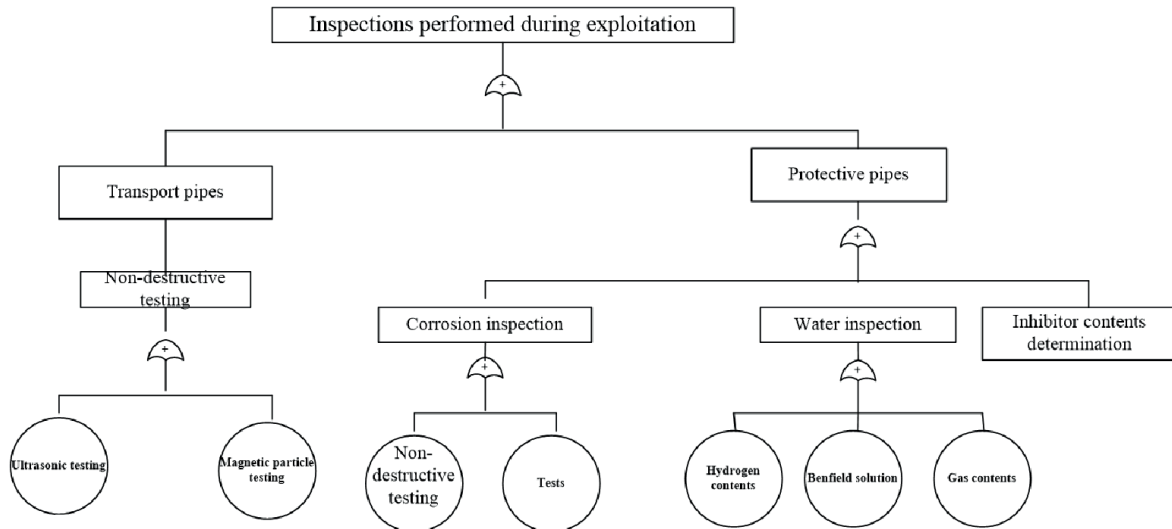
Inspections performed during exploitation

+

Transport pipes

Non-destructive testing

+

Ultrasonic testing

Magnetic particle testing

Protective pipes

+

Corrosion inspection

+

Non-destructive testing

Tests

Water inspection

+

Hydrogen contents

Benfield solution

Gas contents

Inhibitor contents determination